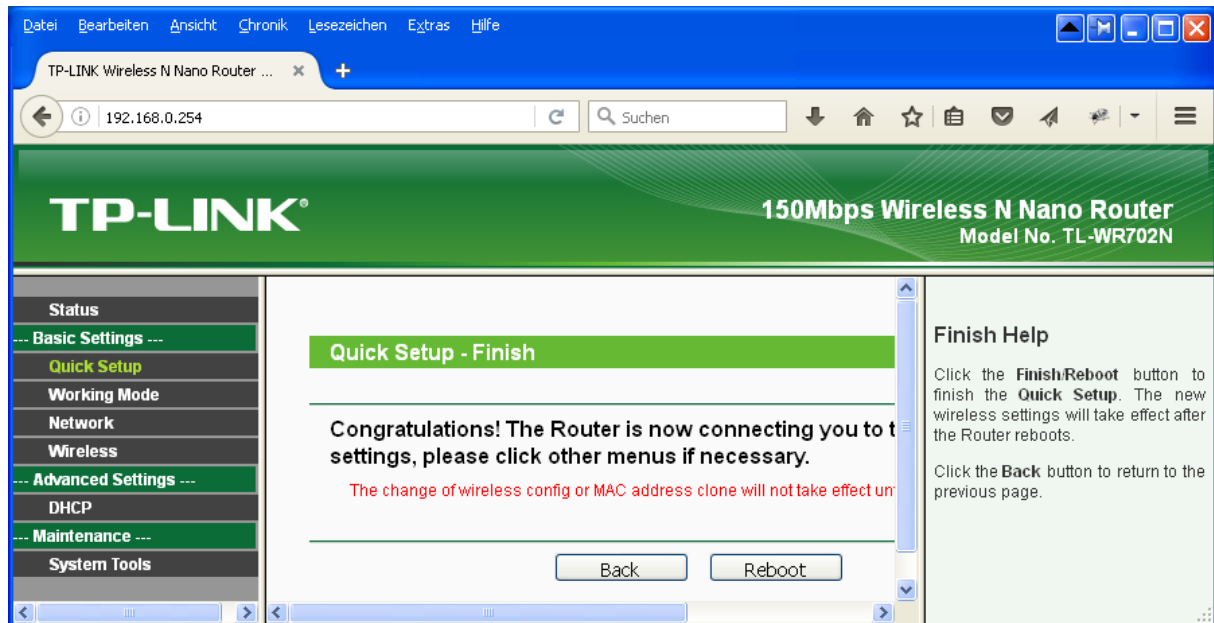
Datei Bearbeiten Ansicht Chronik Lesezeichen Extras Hilfe

TP-LINK Wireless N Nano Router ...

192.168.0.254

Suchen

TP-LINK®

150Mbps Wireless N Nano Router
Model No. TL-WR702N

Status
--- Basic Settings ---
Quick Setup
Working Mode
Network
Wireless
--- Advanced Settings ---
DHCP
--- Maintenance ---
System Tools

Quick Setup - Finish

Congratulations! The Router is now connecting you to t settings, please click other menus if necessary.

The change of wireless config or MAC address clone will not take effect un

Back Reboot

Finish Help

Click the Finish/Reboot button to finish the Quick Setup. The new wireless settings will take effect after the Router reboots.

Click the Back button to return to the previous page.